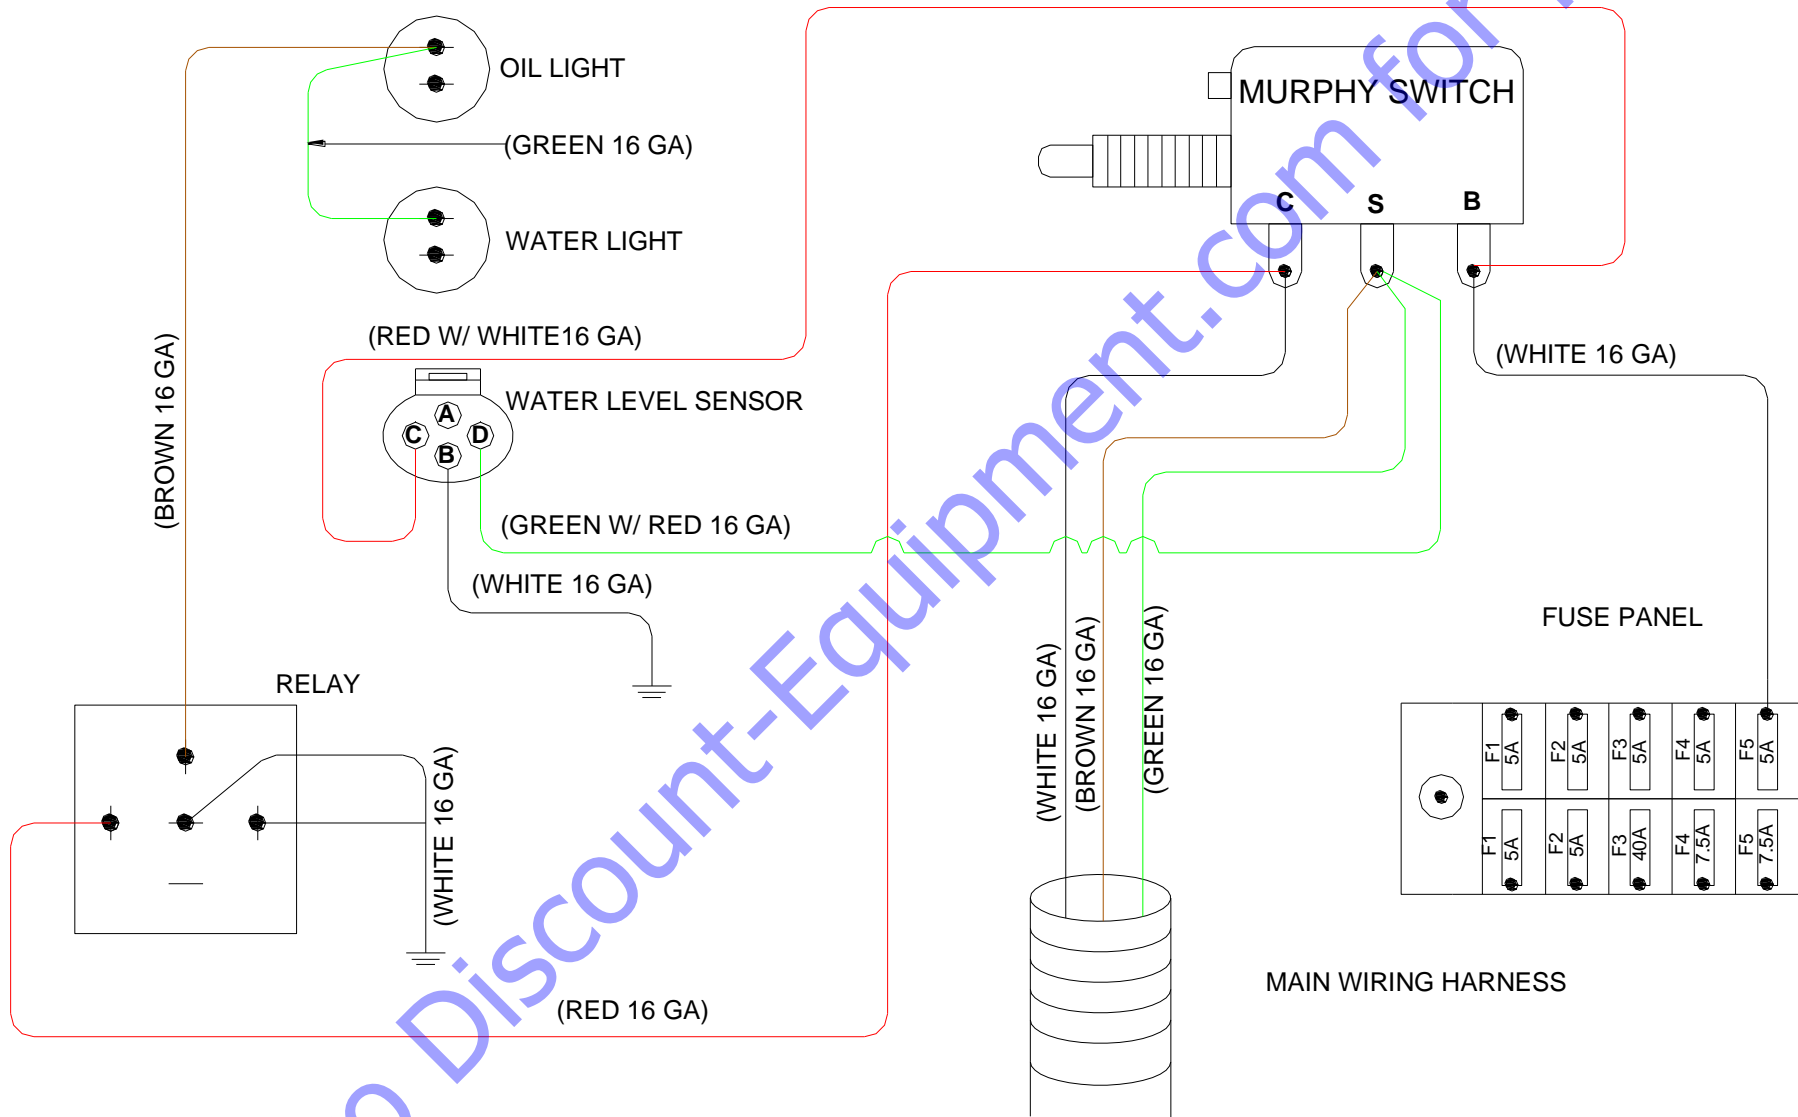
OIL LIGHT

(GREEN 16 GA)

WATER LIGHT

MURPHY SWITCH

C S B

(RED W/ WHITE16 GA)

WATER LEVEL SENSOR

A C D B

(WHITE 16 GA)

(BROWN 16 GA)

(GREEN W/ RED 16 GA)

(WHITE 16 GA)

FUSE PANEL

RELAY

(WHITE 16 GA)

(BROWN 16 GA)

(GREEN 16 GA)

(WHITE 16 GA)

| F1 5A | F2 5A | F3 5A | F4 5A | F5 5A |
|---|---|---|---|---|
| F1 5A | F2 5A | F3 40A | F4 7.5A | F5 7.5A |

MAIN WIRING HARNESS

(RED 16 GA)

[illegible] Discount-Equipment.com for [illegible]